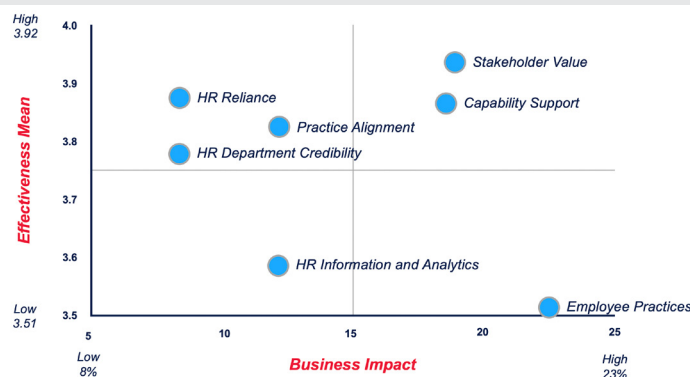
High
3.92

Low
3.51

Effectiveness Mean

4.0
3.9
3.8
3.7
3.6
3.5

Stakeholder Value
HR Reliance
Capability Support
Practice Alignment
HR Department Credibility
HR Information and Analytics
Employee Practices

5
10
15
20
25

Low
8%

Business Impact

High
23%